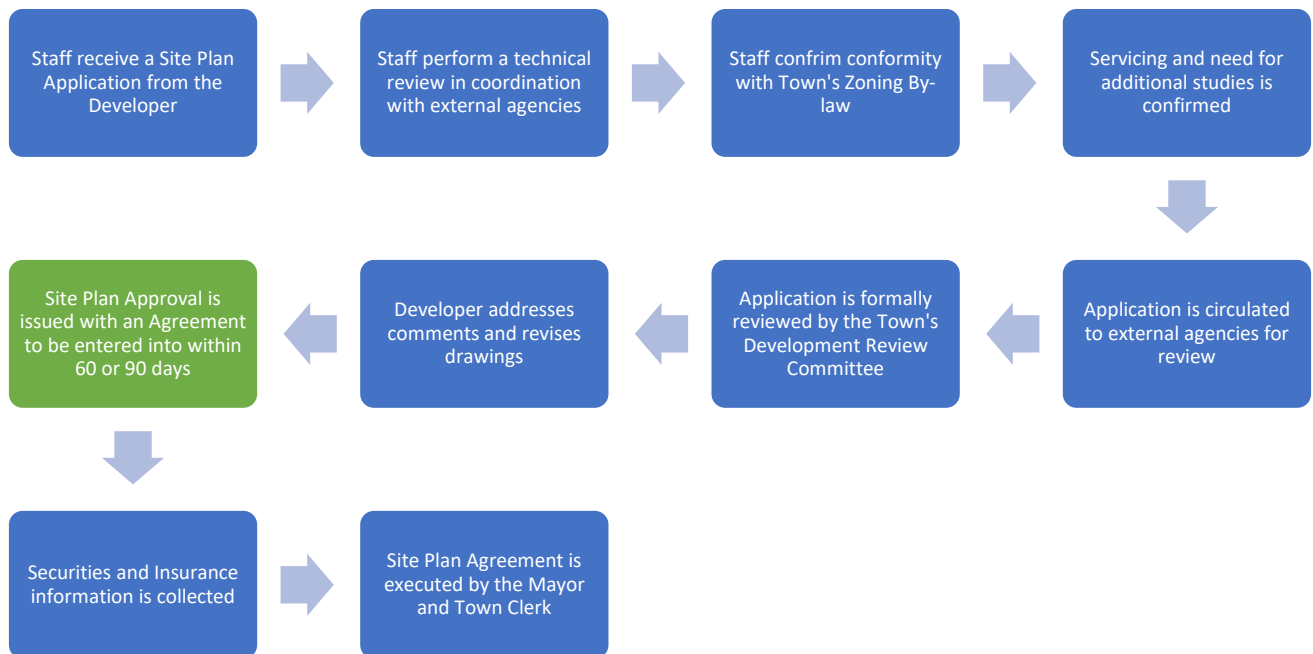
Staff receive a Site Plan Application from the Developer

Staff perform a technical review in coordination with external agencies

Staff confrim conformity with Town's Zoning By-law

Servicing and need for additional studies is confirmed

Application is circulated to external agencies for review

Application is formally reviewed by the Town's Development Review Committee

Developer addresses comments and revises drawings

Site Plan Approval is issued with an Agreement to be entered into within 60 or 90 days

Securities and Insurance information is collected

Site Plan Agreement is executed by the Mayor and Town Clerk